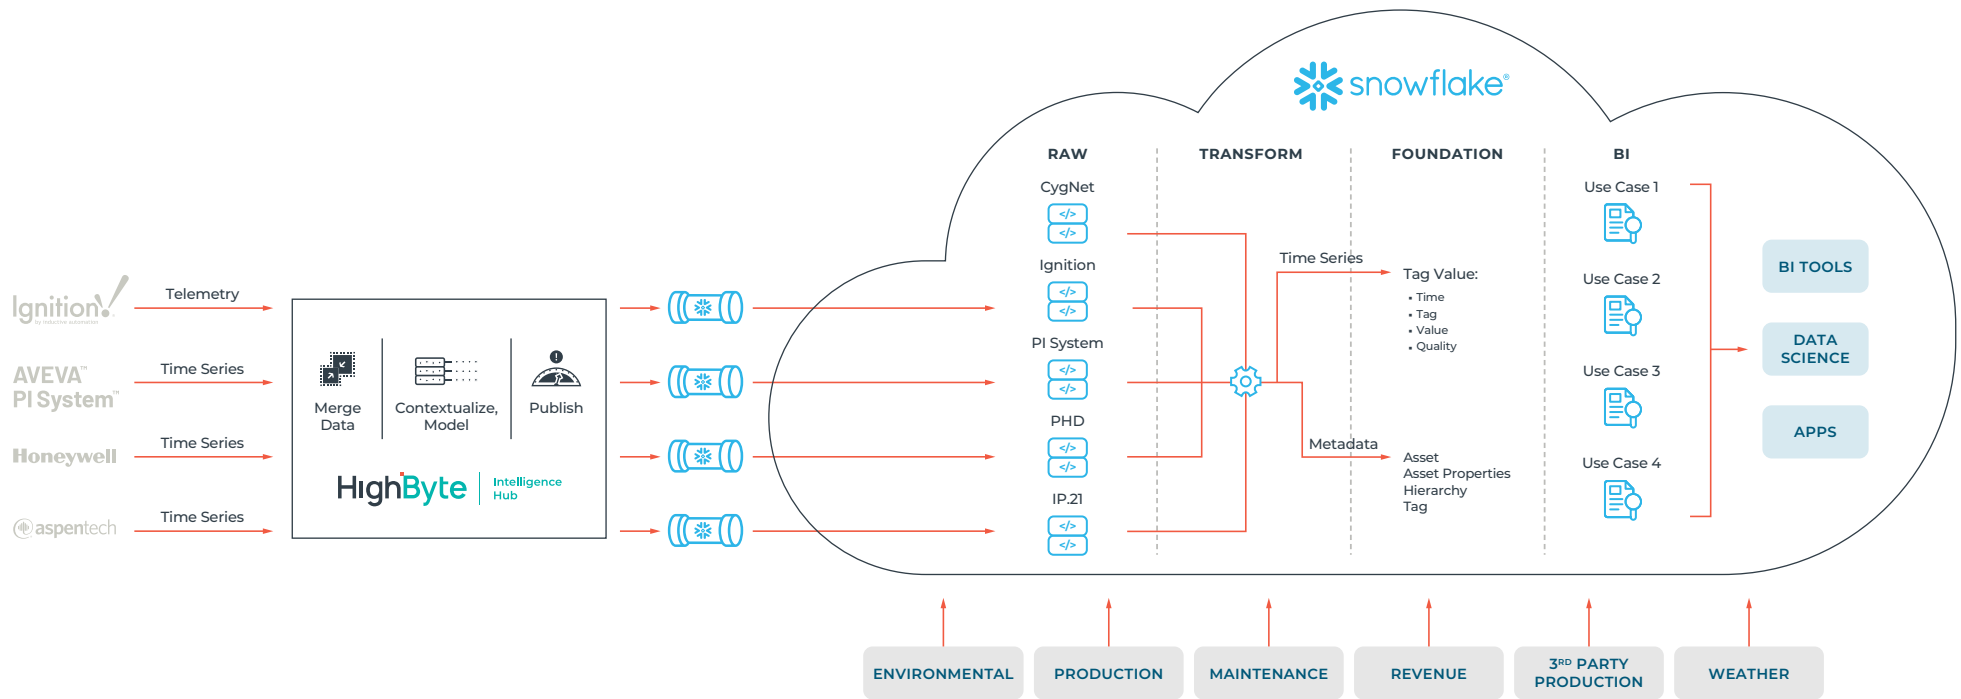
snowflake®

RAW
CygNet
</>
</>
Ignition
</>
</>
PI System
</>
</>
PHD
</>
</>
IP.21
</>
</>

TRANSFORM

FOUNDATION
Time Series
Tag Value:
• Time
• Tag
• Value
• Quality

Metadata
Asset
Asset Properties
Hierarchy
Tag

BI
Use Case 1
Use Case 2
Use Case 3
Use Case 4

BI TOOLS
DATA SCIENCE
APPS

Ignition
by inductive automation
Telemetry
AVEVA™ PI System™
Time Series
Honeywell
Time Series
aspentech
Time Series

Merge Data
Contextualize, Model
Publish
HighByte
Intelligence Hub

ENVIRONMENTAL
PRODUCTION
MAINTENANCE
REVENUE
3RD PARTY PRODUCTION
WEATHER